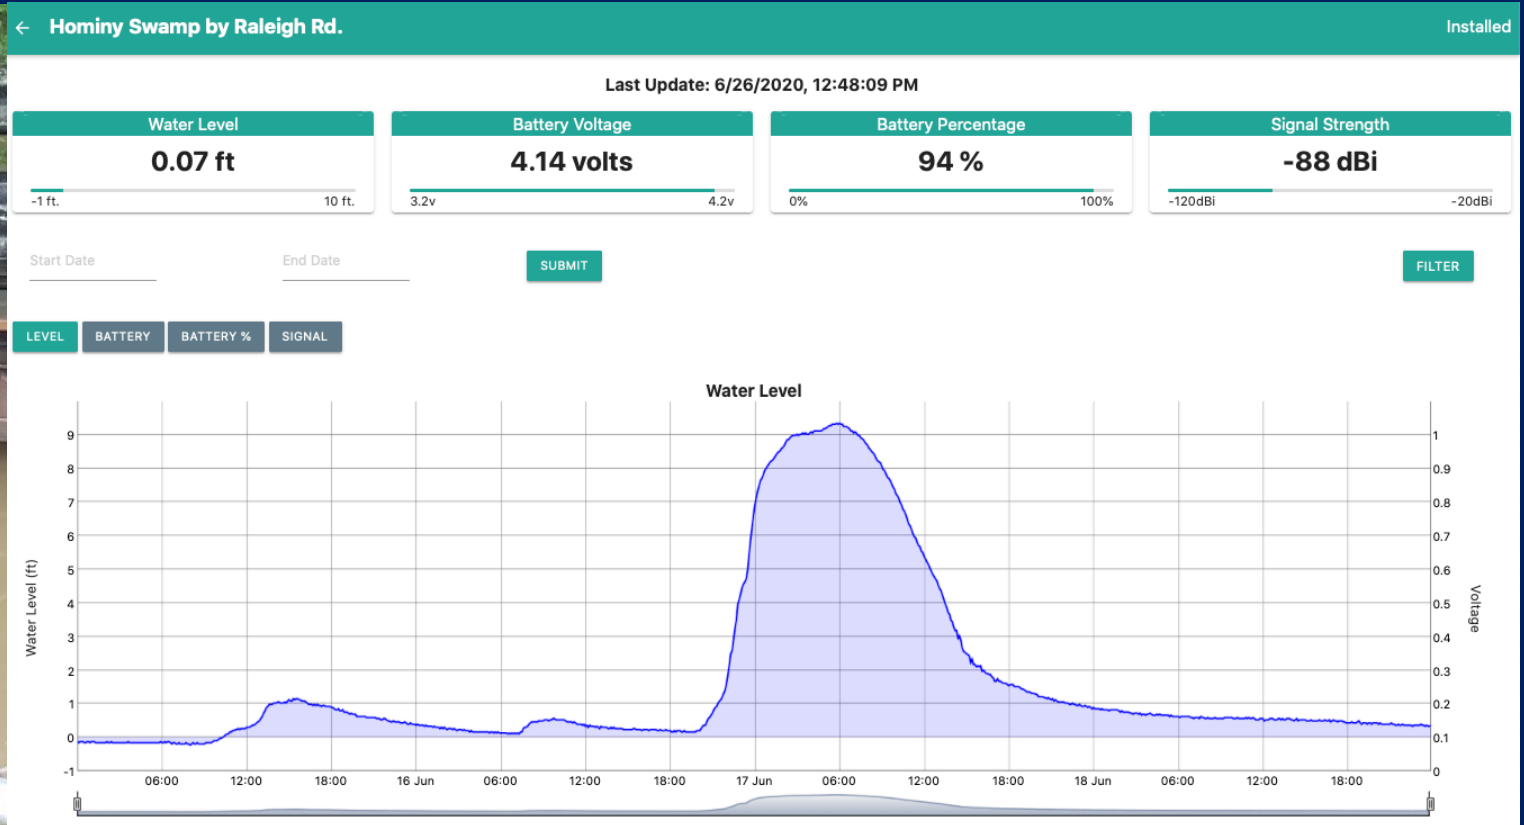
← Hominy Swamp by Raleigh Rd.

Installed

Last Update: 6/26/2020, 12:48:09 PM

Water Level
0.07 ft
-1 ft. 10 ft.

Battery Voltage
4.14 volts
3.2v 4.2v

Battery Percentage
94 %
0% 100%

Signal Strength
-88 dBi
-120dBi -20dBi

Start Date

End Date

SUBMIT

FILTER

LEVEL BATTERY BATTERY % SIGNAL

Water Level

Water Level (ft)

9
8
7
6
5
4
3
2
1
0
-1

06:00 12:00 18:00 16 Jun 06:00 12:00 18:00 17 Jun 06:00 12:00 18:00 18 Jun 06:00 12:00 18:00

1
0.9
0.8
0.7
0.6
0.5
0.4
0.3
0.2
0.1
0

Voltage